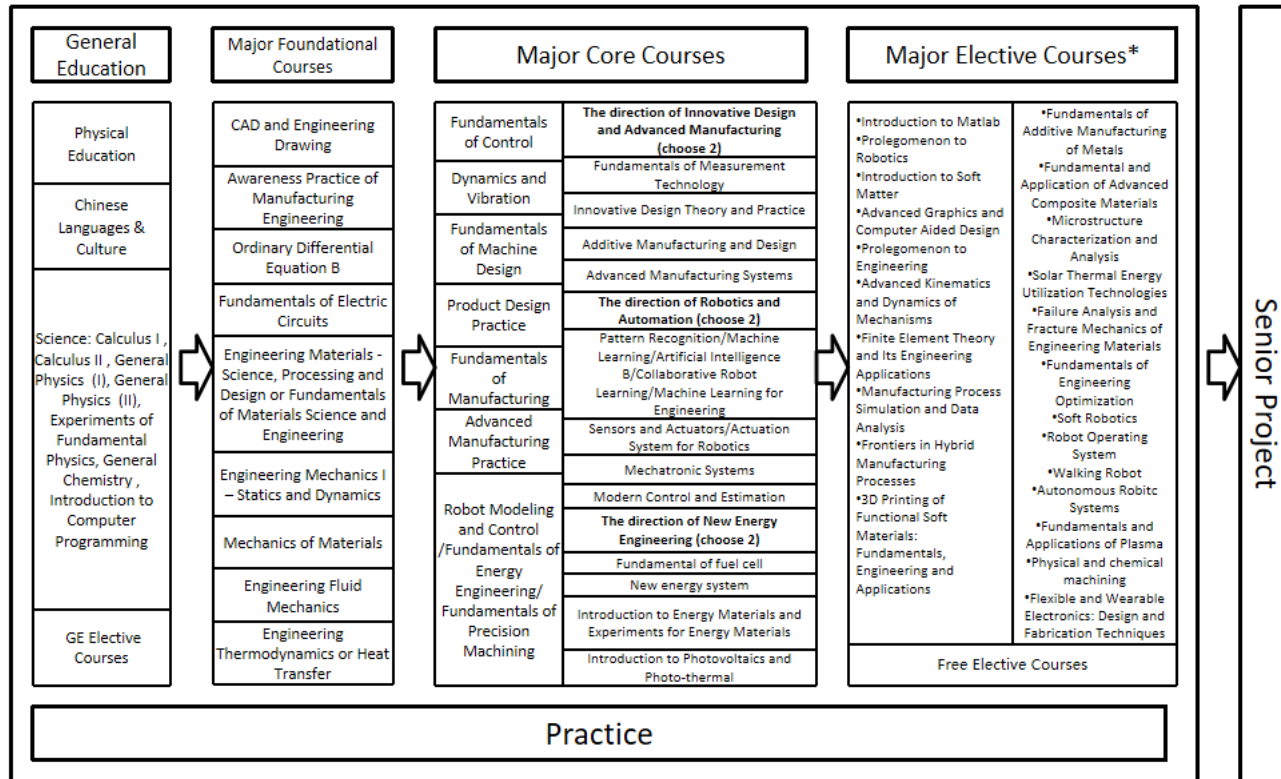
General Education

Physical Education

Chinese Languages & Culture

Science: Calculus I , Calculus II , General Physics (I), General Physics (II), Experiments of Fundamental Physics, General Chemistry , Introduction to Computer Programming

GE Elective Courses

Major Foundational Courses

CAD and Engineering Drawing

Awareness Practice of Manufacturing Engineering

Ordinary Differential Equation B

Fundamentals of Electric Circuits

Engineering Materials - Science, Processing and Design or Fundamentals of Materials Science and Engineering

Engineering Mechanics I – Statics and Dynamics

Mechanics of Materials

Engineering Fluid Mechanics

Engineering Thermodynamics or Heat Transfer

Major Core Courses

Fundamentals of Control

Dynamics and Vibration

Fundamentals of Machine Design

Product Design Practice

Fundamentals of Manufacturing

Advanced Manufacturing Practice

Robot Modeling and Control /Fundamentals of Energy Engineering/ Fundamentals of Precision Machining

The direction of Innovative Design and Advanced Manufacturing (choose 2)

Fundamentals of Measurement Technology

Innovative Design Theory and Practice

Additive Manufacturing and Design

Advanced Manufacturing Systems

The direction of Robotics and Automation (choose 2)

Pattern Recognition/Machine Learning/Artificial Intelligence B/Collaborative Robot Learning/Machine Learning for Engineering

Sensors and Actuators/Actuation System for Robotics

Mechatronic Systems

Modern Control and Estimation

The direction of New Energy Engineering (choose 2)

Fundamental of fuel cell

New energy system

Introduction to Energy Materials and Experiments for Energy Materials

Introduction to Photovoltaics and Photo-thermal

Major Elective Courses*

•Introduction to Matlab
•Prolegomenon to Robotics
•Introduction to Soft Matter
•Advanced Graphics and Computer Aided Design
•Prolegomenon to Engineering
•Advanced Kinematics and Dynamics of Mechanisms
•Finite Element Theory and Its Engineering Applications
•Manufacturing Process Simulation and Data Analysis
•Frontiers in Hybrid Manufacturing Processes
•3D Printing of Functional Soft Materials: Fundamentals, Engineering and Applications

•Fundamentals of Additive Manufacturing of Metals
•Fundamental and Application of Advanced Composite Materials
•Microstructure Characterization and Analysis
•Solar Thermal Energy Utilization Technologies
•Failure Analysis and Fracture Mechanics of Engineering Materials
•Fundamentals of Engineering Optimization
•Soft Robotics
•Robot Operating System
•Walking Robot
•Autonomous Robitc Systems
•Fundamentals and Applications of Plasma
•Physical and chemical machining
•Flexible and Wearable Electronics: Design and Fabrication Techniques

Free Elective Courses

Senior Project

Practice